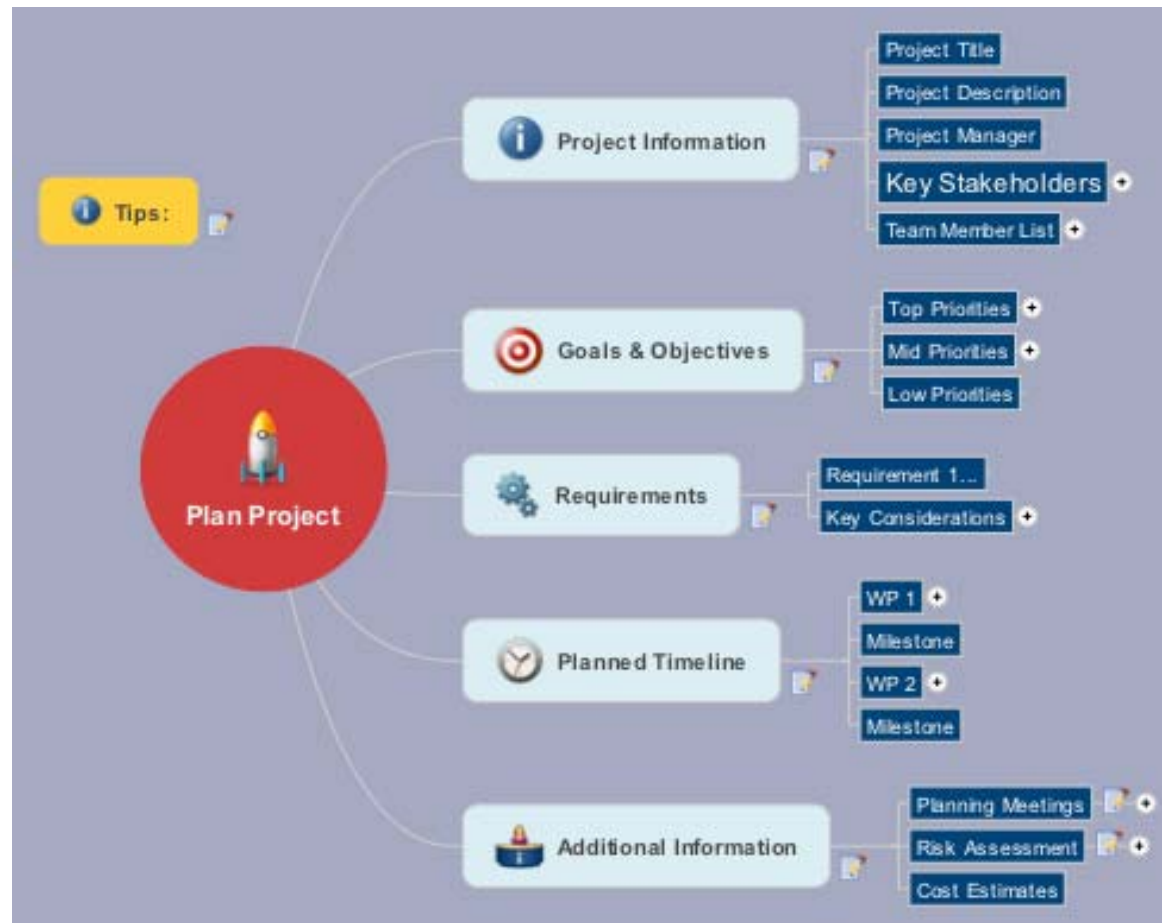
Tips:

Plan Project

Project Information

Project Title

Project Description

Project Manager

Key Stakeholders

Team Member List

Goals & Objectives

Top Priorities

Mid Priorities

Low Priorities

Requirements

Requirement 1...

Key Considerations

Planned Timeline

WP 1

Milestone

WP 2

Milestone

Additional Information

Planning Meetings

Risk Assessment

Cost Estimates